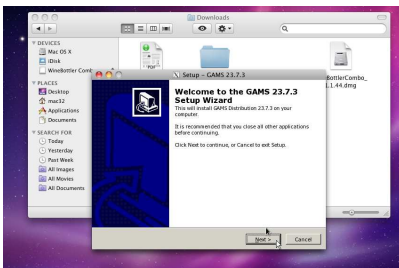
Downloads

DEVICES
Mac OS X
iDisk
WineBottlerCombo

PLACES
Desktop
mac32
Applications
Documents

SEARCH FOR
Today
Yesterday
Past Week
All Images
All Movies
All Documents

PDF

WineBottlerCombo_
1.1.44.dmg

Setup - GAMS 23.7.3

Welcome to the GAMS 23.7.3 Setup Wizard

This will install GAMS Distribution 23.7.3 on your computer.

It is recommended that you close all other applications before continuing.

Click Next to continue, or Cancel to exit Setup.

Next >
Cancel